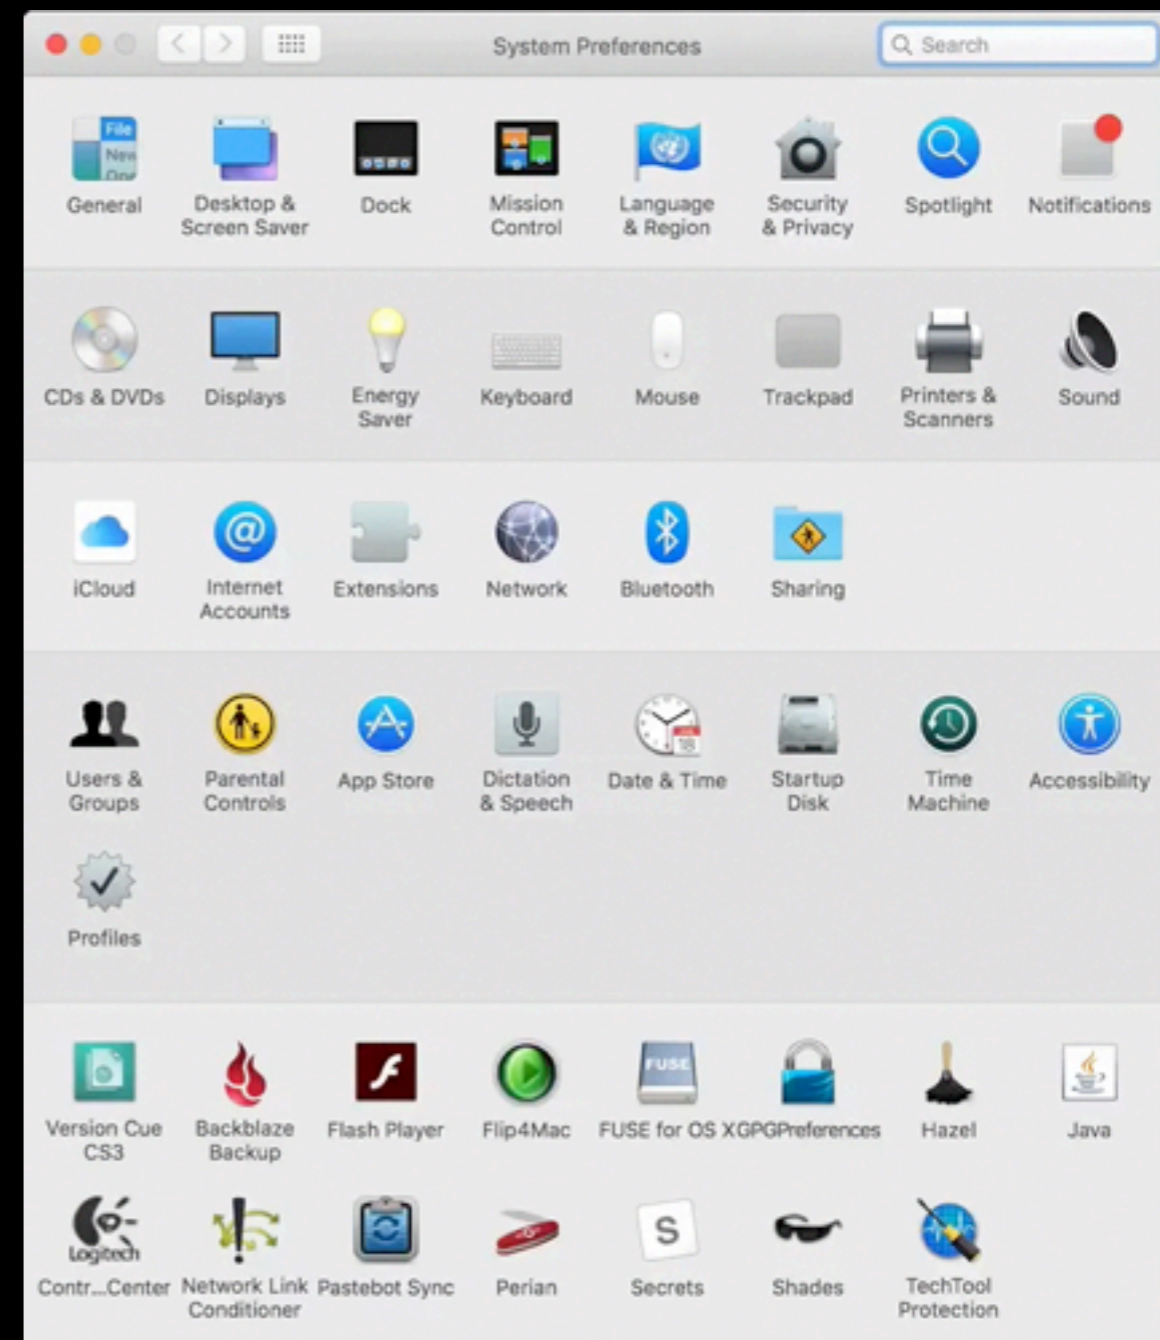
System Preferences

Search

General
Desktop & Screen Saver
Dock
Mission Control
Language & Region
Security & Privacy
Spotlight
Notifications

CDs & DVDs
Displays
Energy Saver
Keyboard
Mouse
Trackpad
Printers & Scanners
Sound

iCloud
Internet Accounts
Extensions
Network
Bluetooth
Sharing

Users & Groups
Parental Controls
App Store
Dictation & Speech
Date & Time
Startup Disk
Time Machine
Accessibility

Profiles

Version Cue CS3
Backblaze Backup
Flash Player
Flip4Mac
FUSE for OS X
GPGPreferences
Hazel
Java

Logitech
Contr...Center
Network Link Conditioner
Pastebot Sync
Perian
Secrets
Shades
TechTool Protection